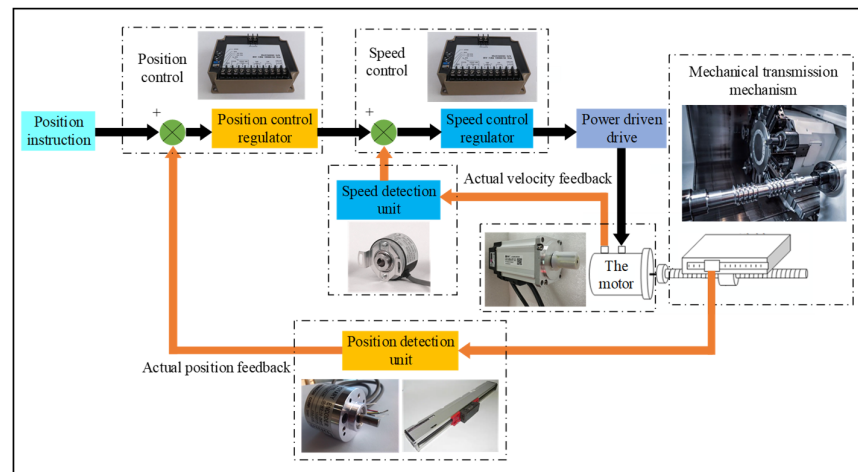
Position control

Speed control

Mechanical transmission mechanism

Position instruction

+

Position control regulator

+

Speed control regulator

Power driven drive

Speed detection unit

Actual velocity feedback

The motor

Position detection unit

Actual position feedback